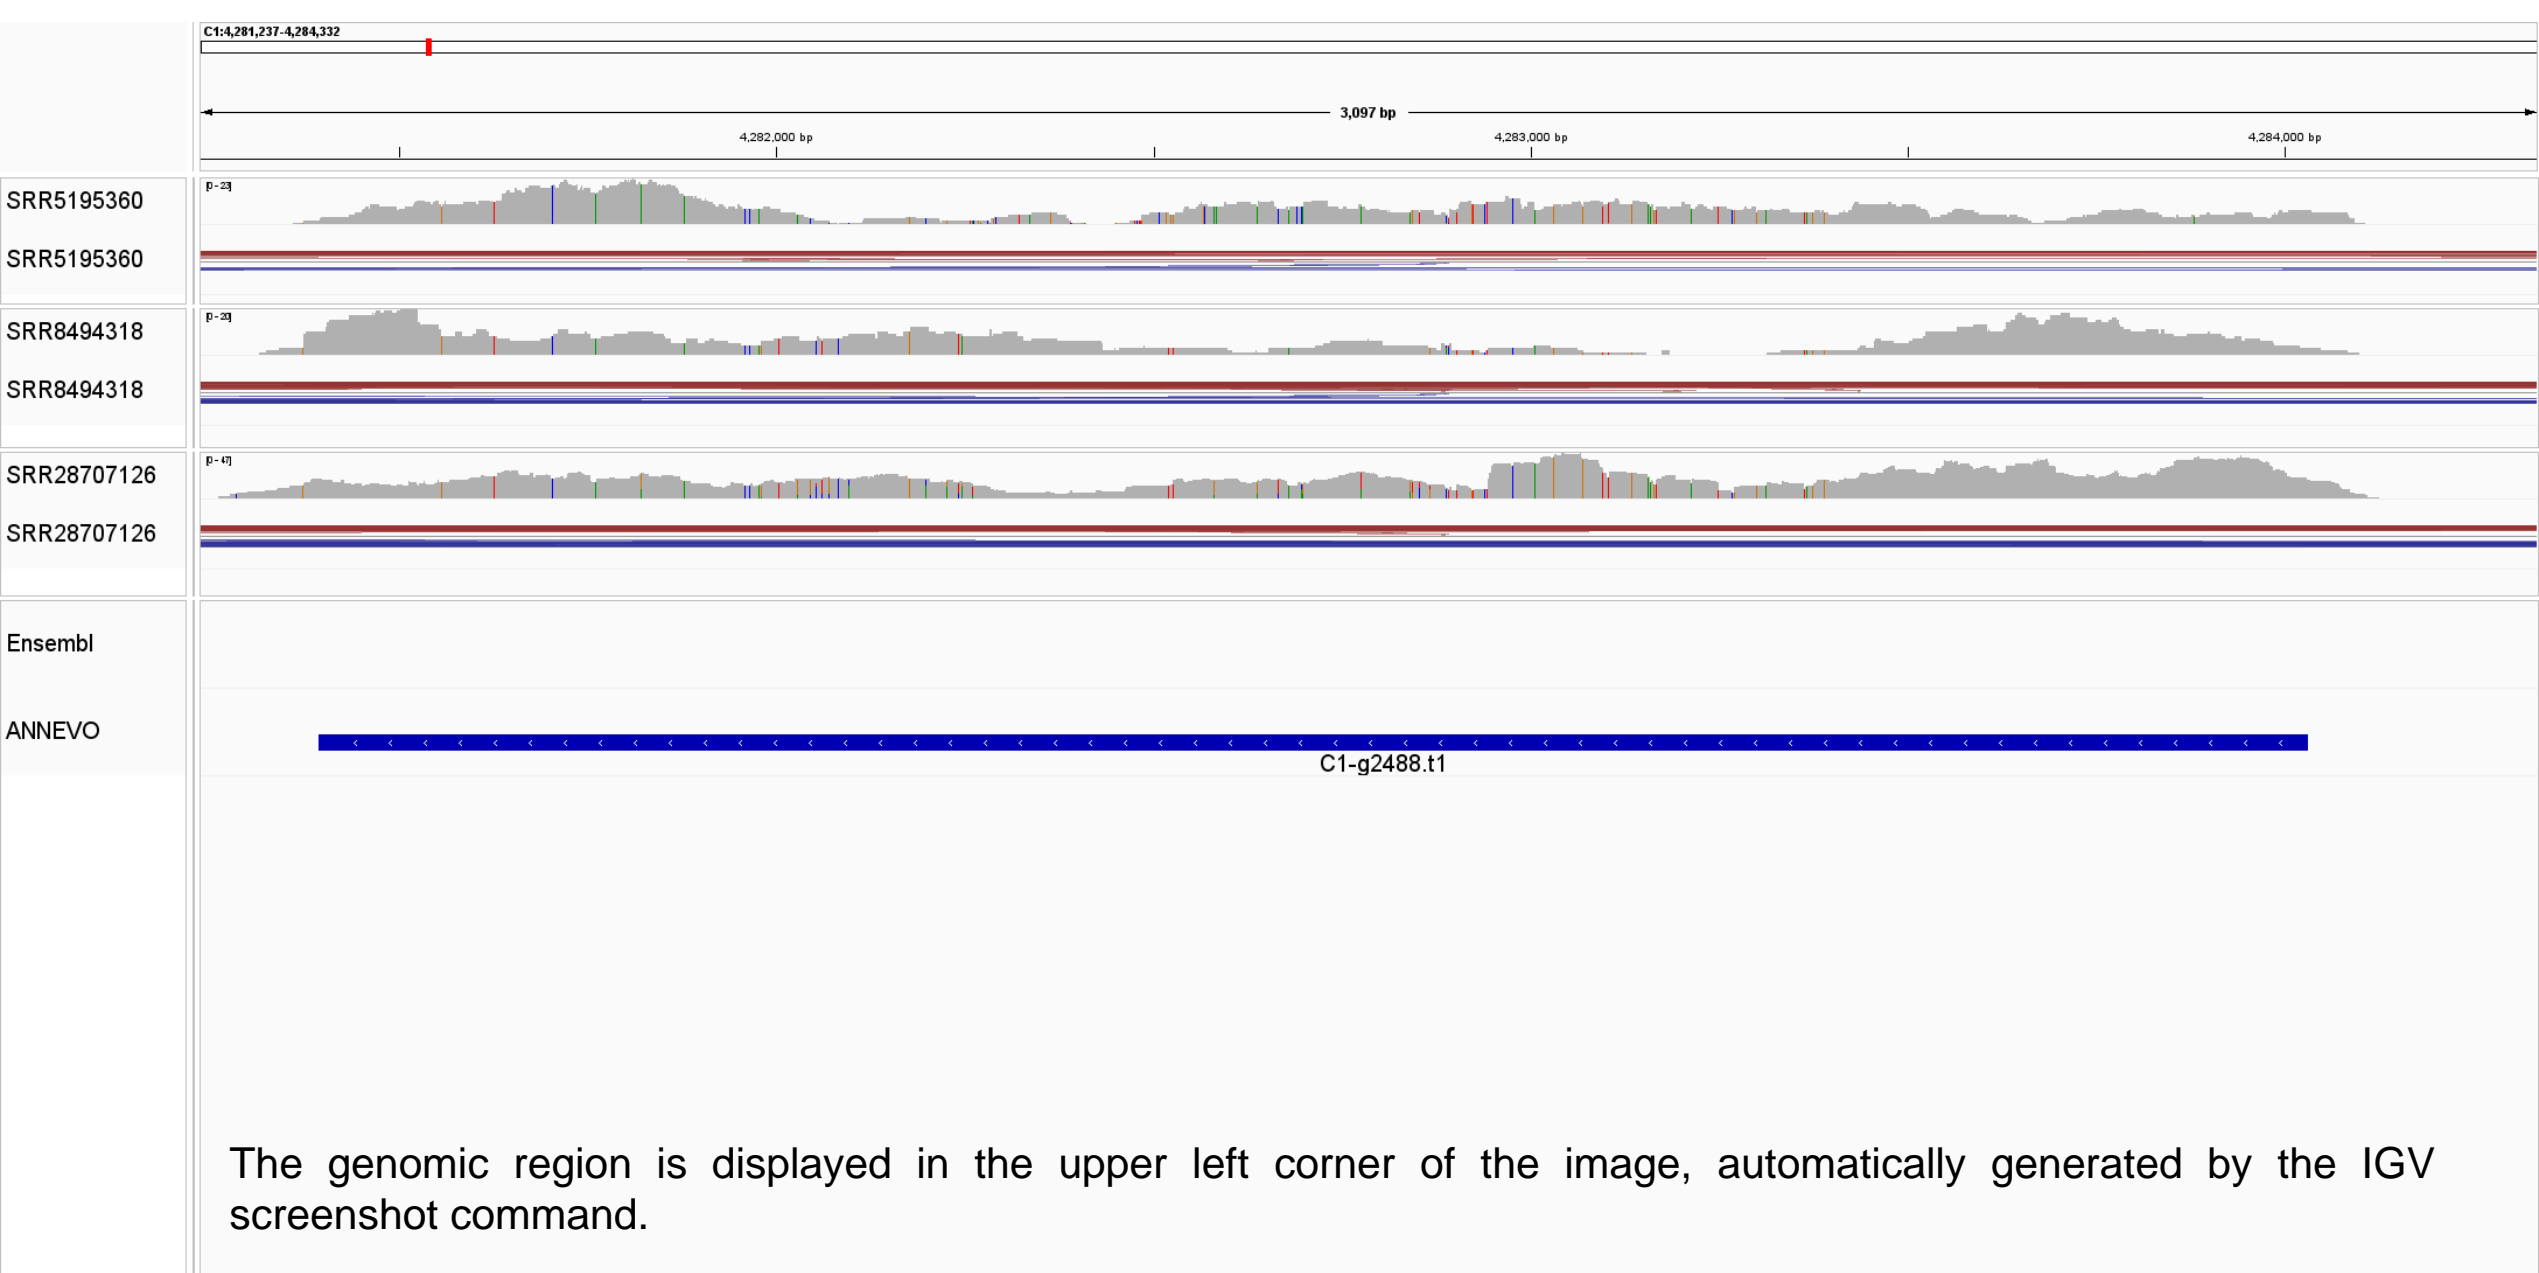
C1:4,281,237-4,284,332

3,097 bp

4,282,000 bp

4,283,000 bp

4,284,000 bp

SRR5195360

[0 - 23]

SRR5195360

SRR8494318

[0 - 20]

SRR8494318

SRR28707126

[0 - 47]

SRR28707126

Ensembl

ANNEVO

C1-g2488.t1

The genomic region is displayed in the upper left corner of the image, automatically generated by the IGV screenshot command.